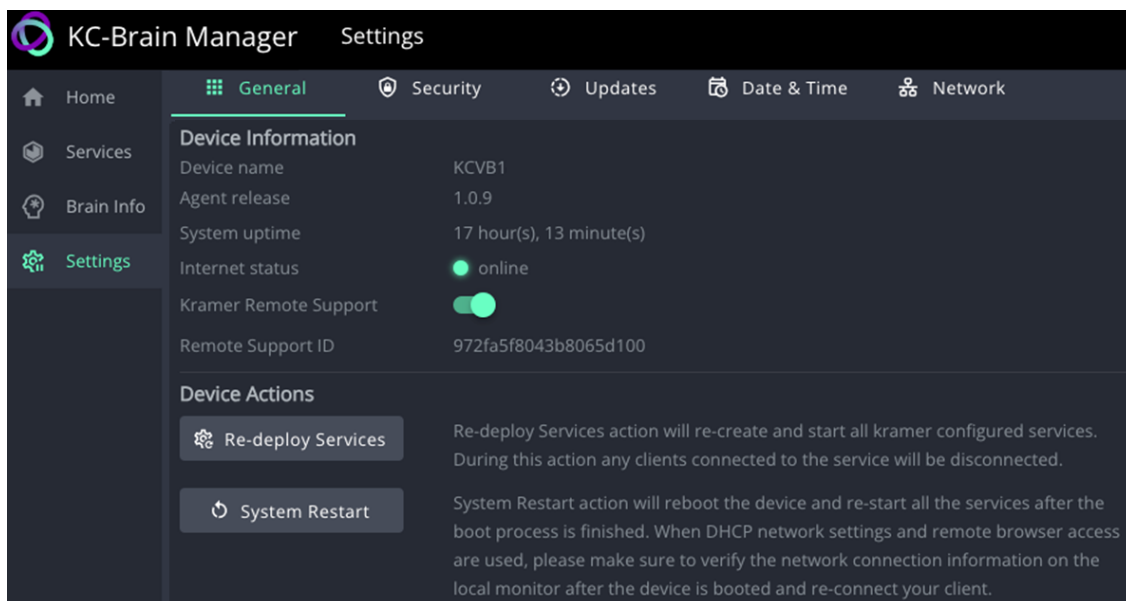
KC-Brain Manager Settings

Home
Services
Brain Info
Settings

General Security Updates Date & Time Network

Device Information

| | |
|---|---|
| Device name | KCVB1 |
| Agent release | 1.0.9 |
| System uptime | 17 hour(s), 13 minute(s) |
| Internet status | online |
| Kramer Remote Support | |
| Remote Support ID | 972fa5f8043b8065d100 |

Device Actions

Re-deploy Services

Re-deploy Services action will re-create and start all kramer configured services. During this action any clients connected to the service will be disconnected.

System Restart

System Restart action will reboot the device and re-start all the services after the boot process is finished. When DHCP network settings and remote browser access are used, please make sure to verify the network connection information on the local monitor after the device is booted and re-connect your client.